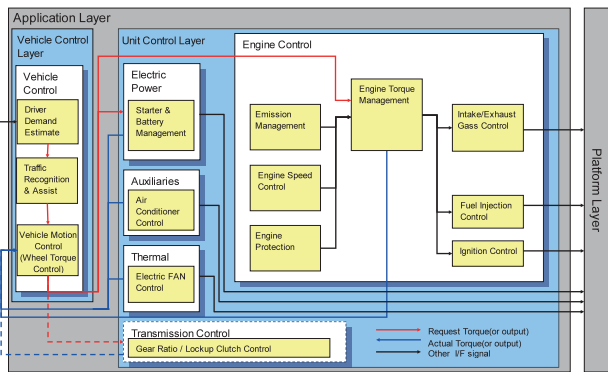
Application Layer

Vehicle Control Layer

Vehicle Control

Driver Demand Estimate

Traffic Recognition & Assist

Vehicle Motion Control (Wheel Torque Control)

Unit Control Layer

Electric Power

Starter & Battery Management

Auxiliaries

Air Conditioner Control

Thermal

Electric FAN Control

Engine Control

Emission Management

Engine Speed Control

Engine Protection

Engine Torque Management

Intake/Exhaust Gass Control

Fuel Injection Control

Ignition Control

Transmission Control

Gear Ratio / Lockup Clutch Control

Request Torque(or output)

Actual Torque(or output)

Other I/F signal

Platform Layer